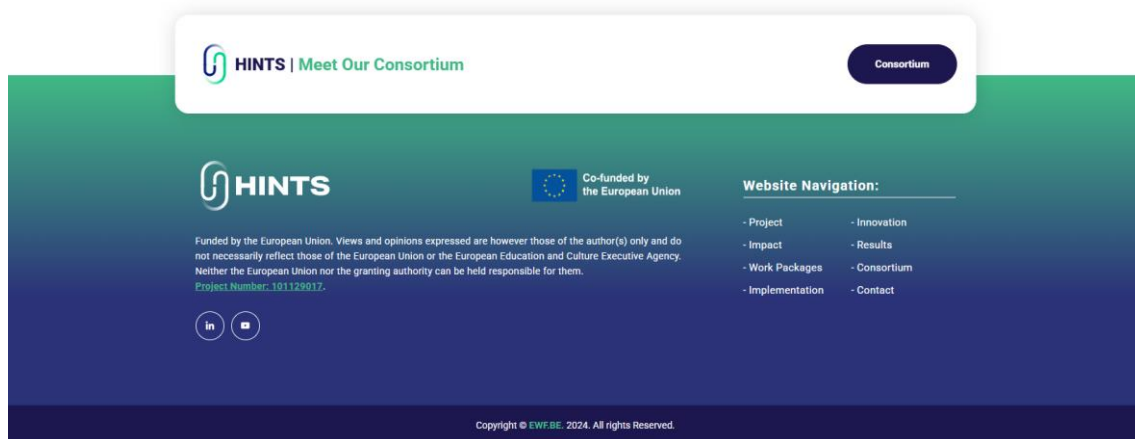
HINTS | Meet Our Consortium

Consortium

HINTS

Co-funded by the European Union

Website Navigation:

Funded by the European Union. Views and opinions expressed are however those of the author(s) only and do not necessarily reflect those of the European Union or the European Education and Culture Executive Agency. Neither the European Union nor the granting authority can be held responsible for them.
Project Number: 101129017.

in

- Project
- Impact
- Work Packages
- Implementation

- Innovation
- Results
- Consortium
- Contact

Copyright © EWF.BE. 2024. All rights Reserved.